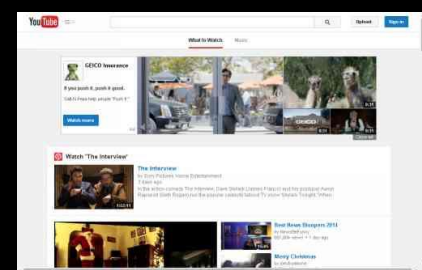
YouTube

Upload Sign in

What to Watch Music

GEICO Insurance

If you push it, push it good.

GEICO Ad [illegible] "Push It"

Watch more

Ad

GEICO

Watch 'The Interview'

The Interview

by Sony Pictures Home Entertainment

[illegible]

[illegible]

Best Beam Bloopers 2013

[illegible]

Merry Christmas

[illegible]